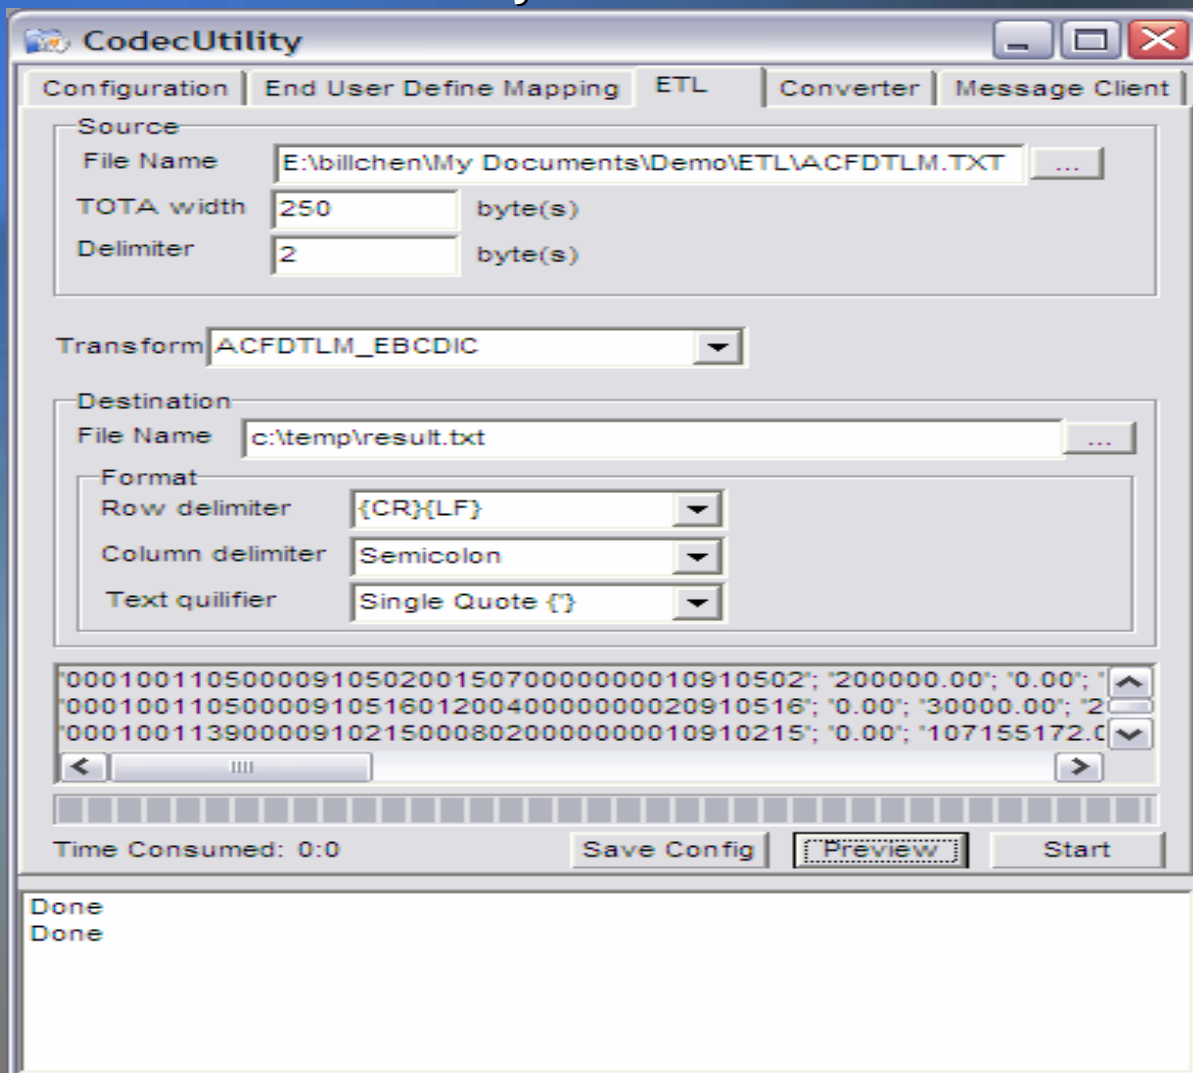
CodecUtility

Configuration | End User Define Mapping | ETL | Converter | Message Client

Source
File Name E:\billchen\My Documents\Demo\ETL\ACFDTLM.TXT ...
TOTA width 250 byte(s)
Delimiter 2 byte(s)

Transform ACFDTLM_EBCDIC

Destination
File Name c:\temp\result.txt ...
Format
Row delimiter {CR}{LF}
Column delimiter Semicolon
Text quilifier Single Quote {'}

'0001001105000091050200150700000000010910502'; '200000.00'; '0.00'; '
'00010011050000910516012004000000000020910516'; '0.00'; '30000.00'; '2
'00010011390000910215000802000000000010910215'; '0.00'; '107155172.0

Time Consumed: 0:0 Save Config Preview Start

Done
Done